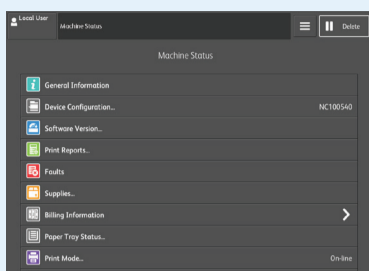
Local User
Machine Status
Delete

Machine Status

General Information
Device Configuration... NC100540
Software Version...
Print Reports...
Faults
Supplies...
Billing Information
Paper Tray Status...
Print Mode... On-line